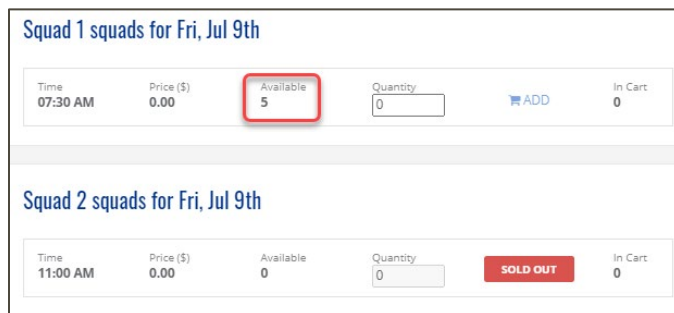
Squad 1 squads for Fri, Jul 9th

| Time | Price ($) | Available | Quantity | | In Cart |
|---|---|---|---|---|---|
| 07:30 AM | 0.00 | 5 | 0 | ADD | 0 |

Squad 2 squads for Fri, Jul 9th

| Time | Price ($) | Available | Quantity | | In Cart |
|---|---|---|---|---|---|
| 11:00 AM | 0.00 | 0 | 0 | SOLD OUT | 0 |